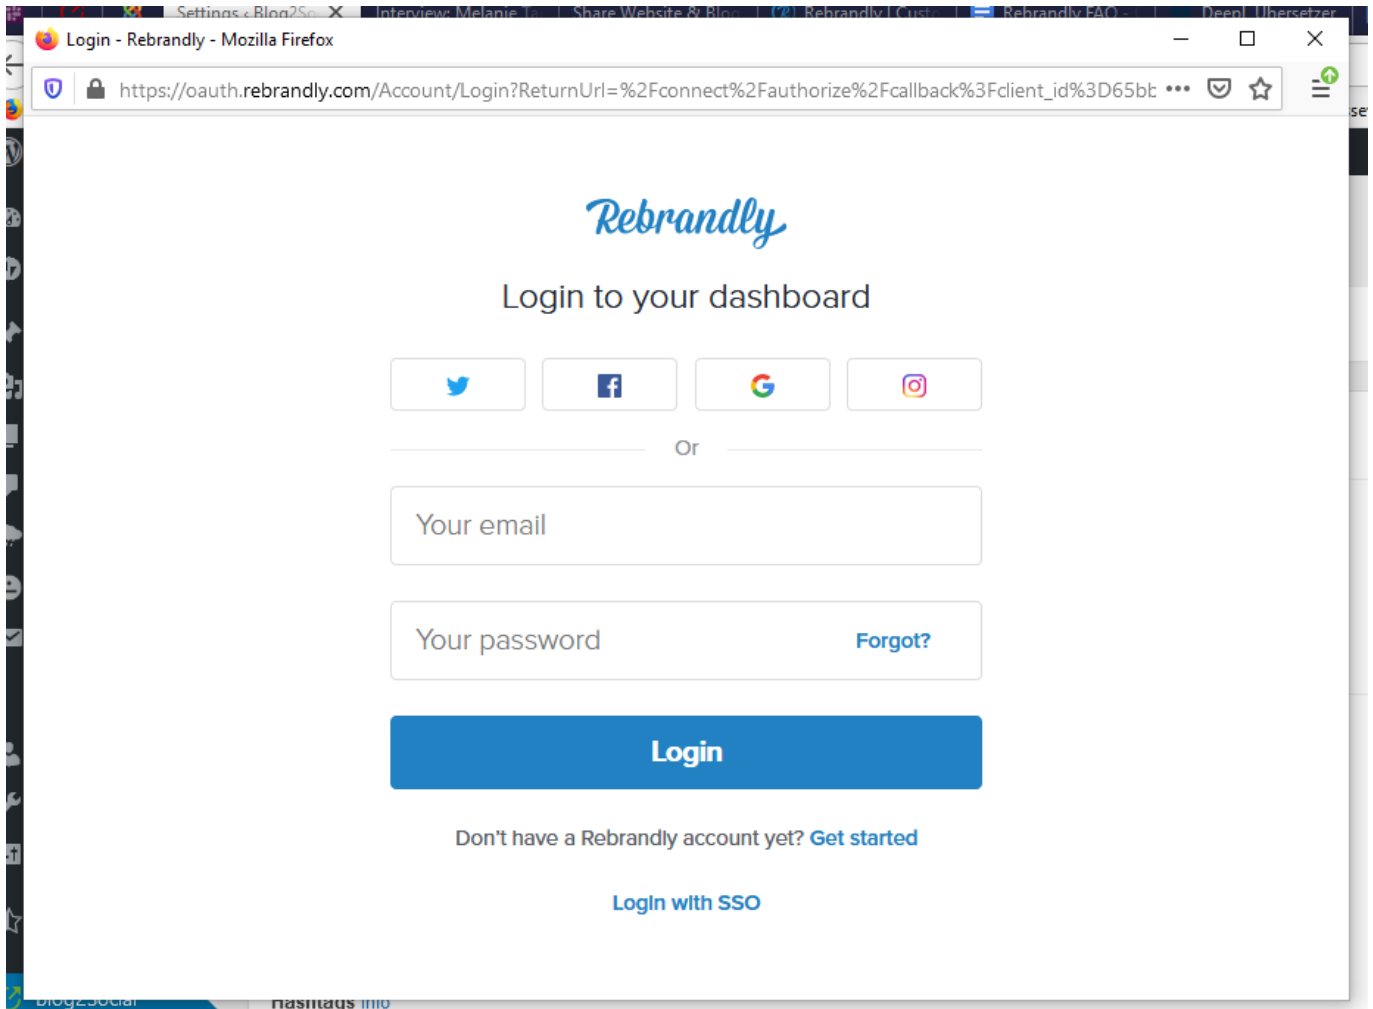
Settings ‹ Blog2So | Interview: Melanie Ta | Share Website & Blog | Rebrandly | Custo | Rebrandly FAQ - | DeepL Übersetzer

Login - Rebrandly - Mozilla Firefox

https://oauth.rebrandly.com/Account/Login?ReturnUrl=%2Fconnect%2Fauthorize%2Fcallback%3Fclient_id%3D65bb

Rebrandly

Login to your dashboard

Or

Your email

Your password

Forgot?

Login

Don't have a Rebrandly account yet? Get started

Login with SSO

Blog2Social

Hashtags Info